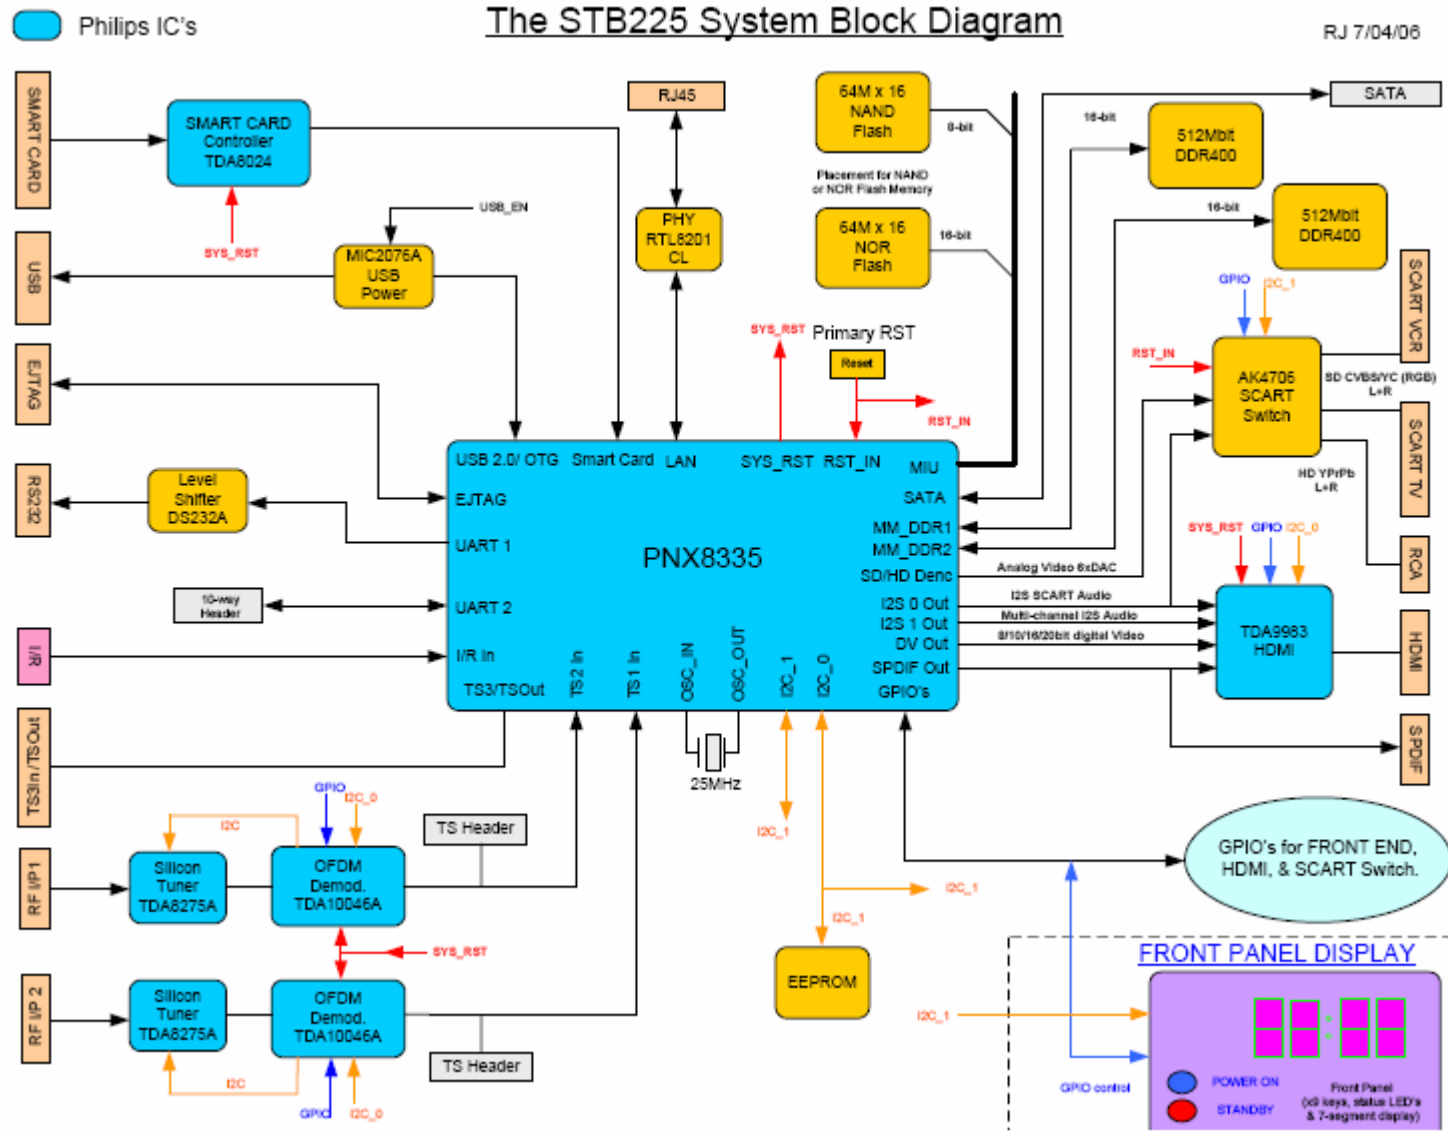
Philips IC's

The STB225 System Block Diagram

RJ 7/04/06

SMART CARD

USB

EJTAG

RS232

I/R

TS3In /TSOut

RF I/P 1

RF I/P 2

SMART CARD Controller TDA8024

SYS_RST

USB_EN

MIC2076A USB Power

Level Shifter DS232A

10-way Header

RJ45

PHY RTL8201 CL

64M x 16 NAND Flash

8-bit

Placement for NAND or NOR Flash Memory

64M x 16 NOR Flash

16-bit

SYS_RST

Primary RST

Reset

RST_IN

SATA

16-bit

512Mbit DDR400

16-bit

512Mbit DDR400

GPIO

I2C_1

RST_IN

AK4705 SCART Switch

SD CVBS/YC (RGB) L+R

HD YPrPb L+R

SCART VCR

SCART TV

RCA

SYS_RST GPIO I2C_0

TDA9983 HDMI

HDMI

SPDIF

USB 2.0/ OTG Smart Card LAN SYS_RST RST_IN MIU

EJTAG

SATA

UART 1

MM_DDR1

MM_DDR2

PNX8335

SD/HD Denc

Analog Video 6xDAC

UART 2

I2S 0 Out

I2S SCART Audio

I2S 1 Out

Multi-channel I2S Audio

DV Out

8/10/16/20bit digital Video

I/R In

SPDIF Out

TS3/TSOut

TS2 In

TS1 In

OSC_IN

OSC_OUT

I2C_1

I2C_0

GPIO's

25MHz

I2C_1

I2C_1

I2C_1

EEPROM

GPIO's for FRONT END, HDMI, & SCART Switch.

GPIO

I2C_0

I2C

TS Header

Silicon Tuner TDA8275A

OFDM Demod. TDA10046A

SYS_RST

Silicon Tuner TDA8275A

OFDM Demod. TDA10046A

TS Header

I2C

GPIO

I2C_0

FRONT PANEL DISPLAY

I2C_1

GPIO control

POWER ON

STANDBY

Front Panel (x9 keys, status LED's & 7-segment display)